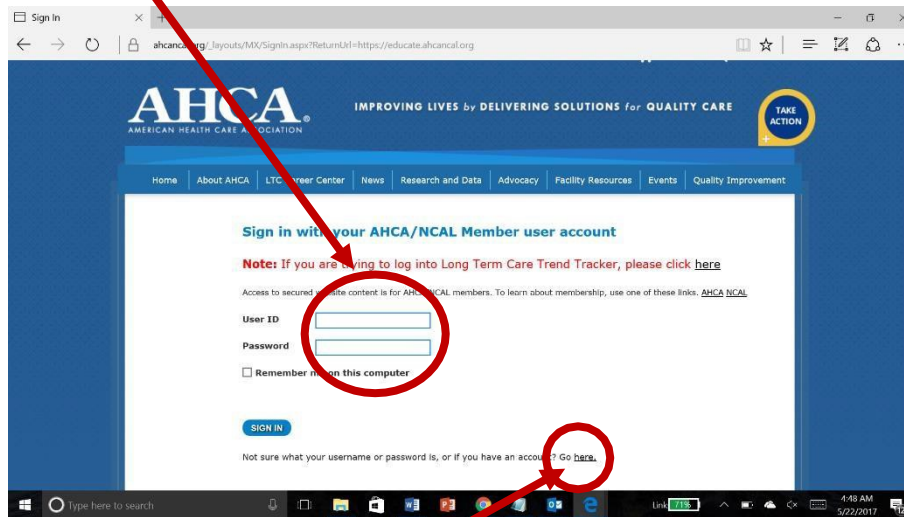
Sign In

ahcanc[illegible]org/_layouts/MX/SignIn.aspx?ReturnUrl=https://educate.ahcancal.org

AHCA
AMERICAN HEALTH CARE A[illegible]OCIATION

IMPROVING LIVES by DELIVERING SOLUTIONS for QUALITY CARE

TAKE ACTION

Home | About AHCA | LTC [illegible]reer Center | News | Research and Data | Advocacy | Facility Resources | Events | Quality Improvement

Sign in wit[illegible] your AHCA/NCAL Member user account

Note: If you are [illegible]ing to log into Long Term Care Trend Tracker, please click here

Access to secured w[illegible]site content is for AHC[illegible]NCAL members. To learn about membership, use one of these links. AHCA NCAL

User ID

Password

Remember m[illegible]on this computer

SIGN IN

Not sure what your username or password is, or if you have an acco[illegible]? Go here.

Type here to search

Link 71%

4:48 AM
5/22/2017